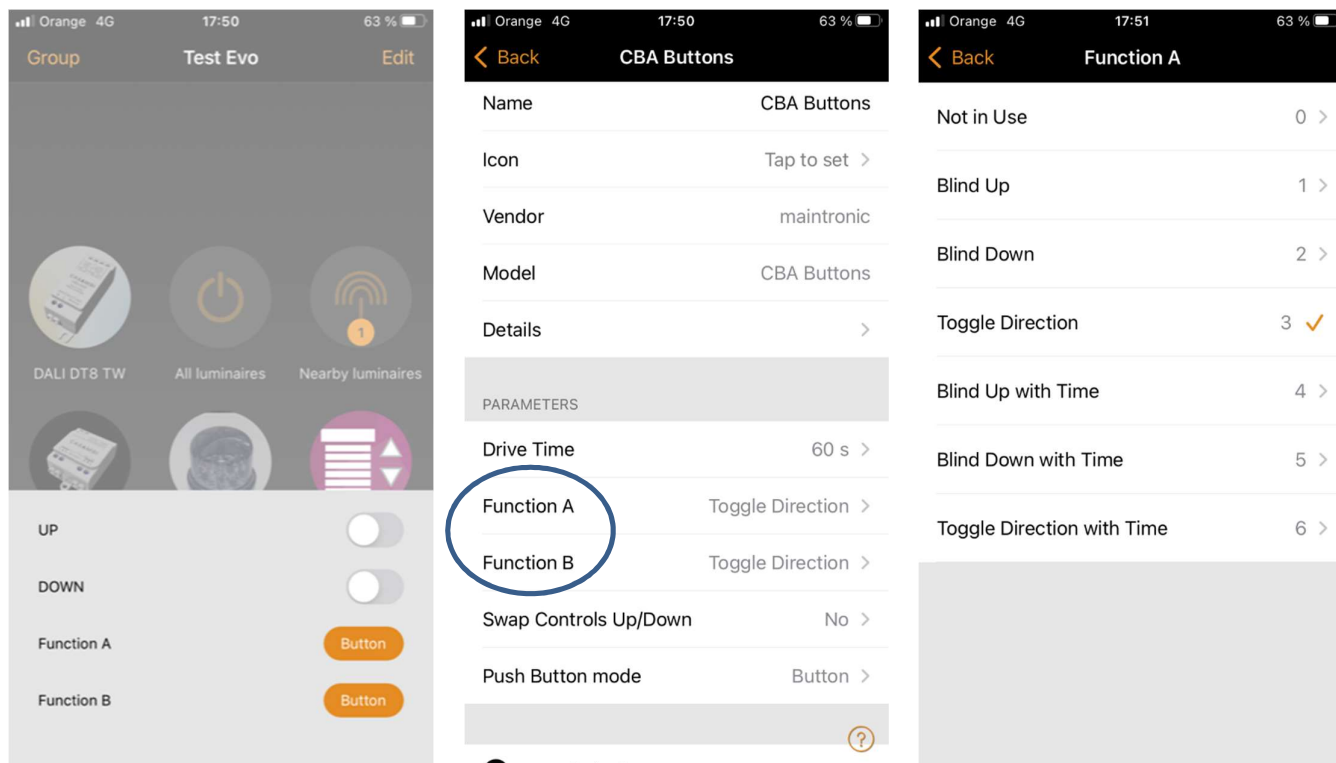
Orange 4G 17:50 63 %

Group Test Evo Edit

DALI DT8 TW All luminaires 1 Nearby luminaires

UP

DOWN

Function A Button

Function B Button

Orange 4G 17:50 63 %

Back CBA Buttons

Name CBA Buttons

Icon Tap to set

Vendor maintronic

Model CBA Buttons

Details

PARAMETERS

Drive Time 60 s

Function A Toggle Direction

Function B Toggle Direction

Swap Controls Up/Down No

Push Button mode Button

?

Orange 4G 17:51 63 %

Back Function A

Not in Use 0

Blind Up 1

Blind Down 2

Toggle Direction 3

Blind Up with Time 4

Blind Down with Time 5

Toggle Direction with Time 6